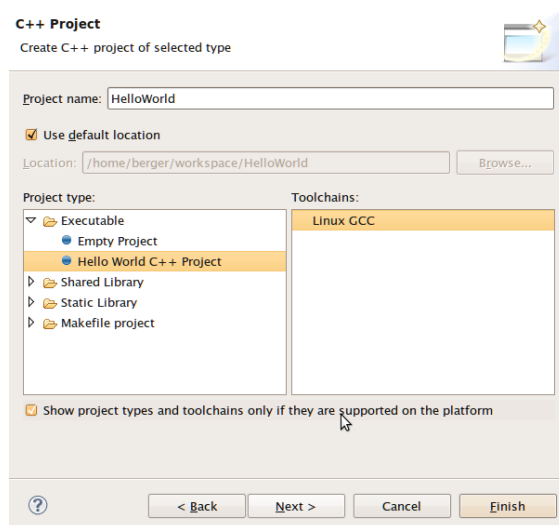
C++ Project
Create C++ project of selected type

Project name: HelloWorld

Use default location

Location: /home/berger/workspace/HelloWorld Browse...

Project type:
Executable
Empty Project
Hello World C++ Project
Shared Library
Static Library
Makefile project

Toolchains:
Linux GCC

Show project types and toolchains only if they are supported on the platform

?
< Back
Next >
Cancel
Finish